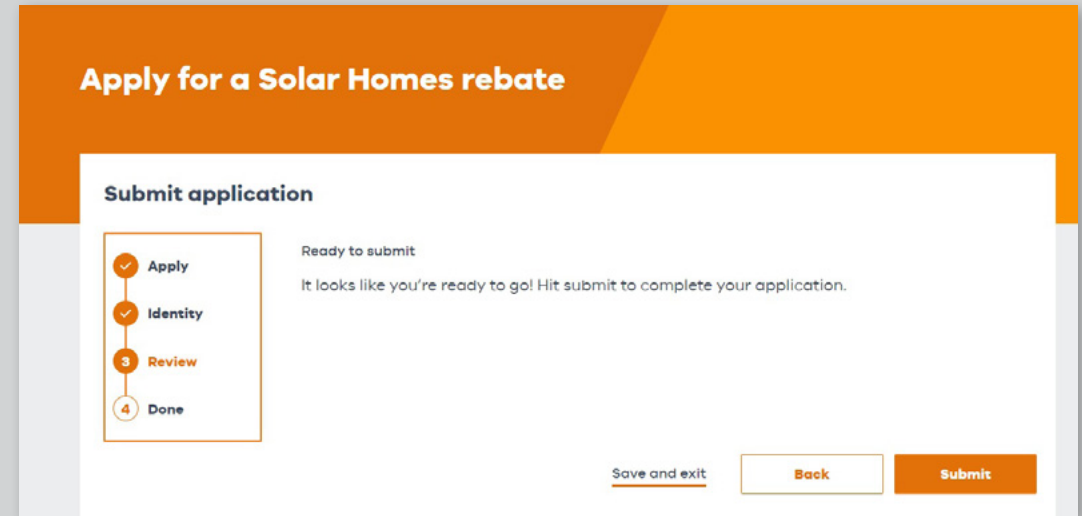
Apply for a Solar Homes rebate

Submit application

Apply

Identity

3 Review

4 Done

Ready to submit

It looks like you're ready to go! Hit submit to complete your application.

Save and exit

Back

Submit